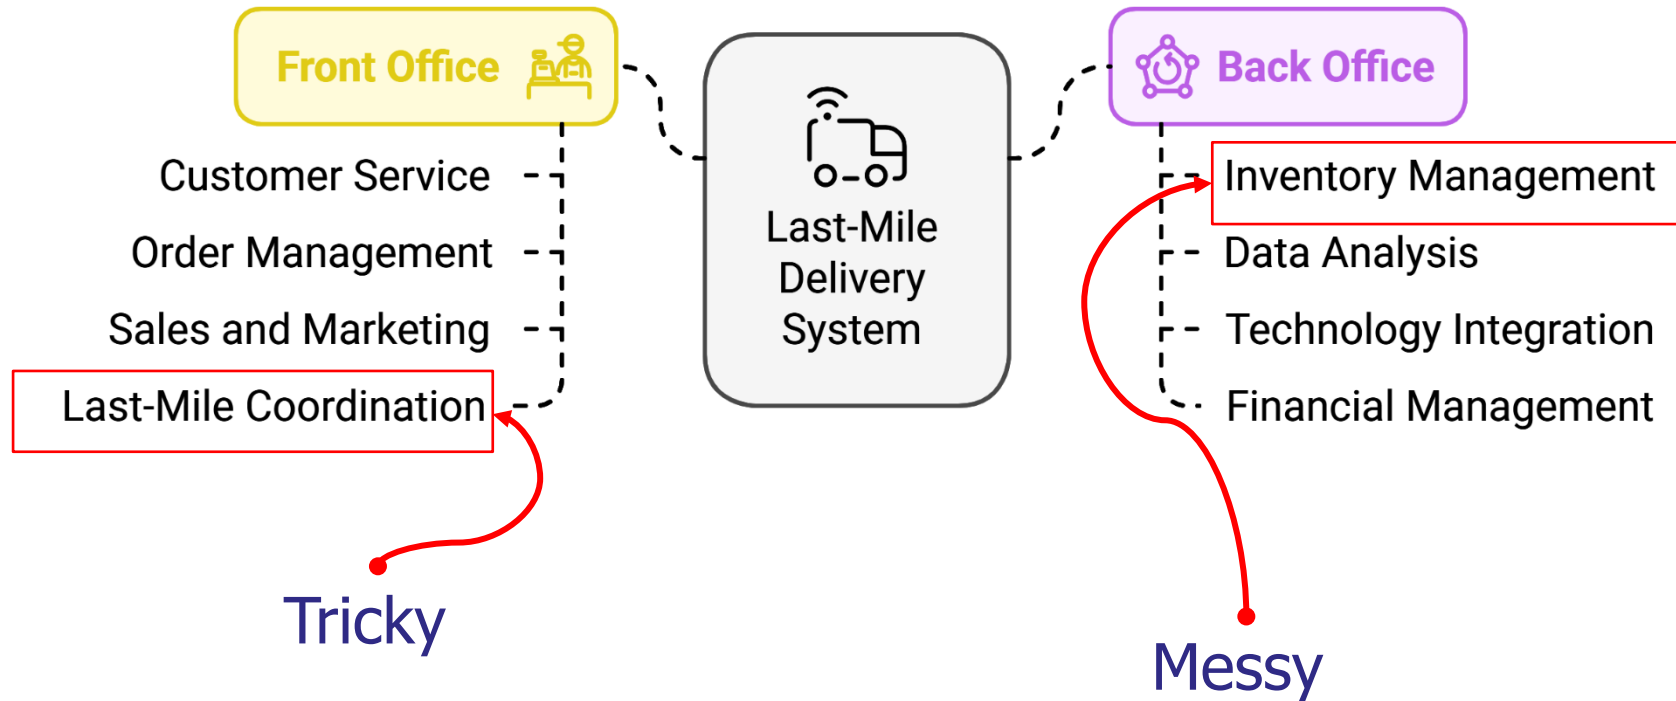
Front Office

Customer Service

Order Management

Sales and Marketing

Last-Mile Coordination

Last-Mile Delivery System

Back Office

Inventory Management

Data Analysis

Technology Integration

Financial Management

Tricky

Messy